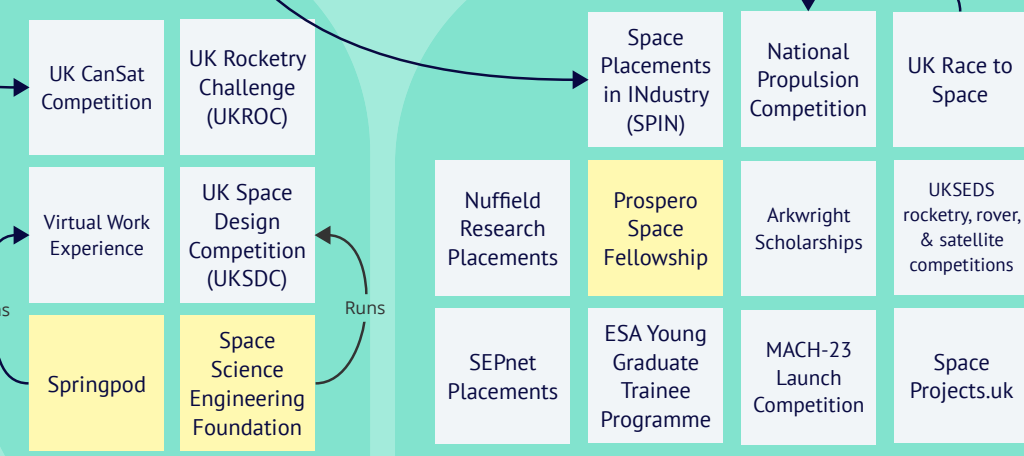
UK CanSat Competition

UK Rocketry Challenge (UKROC)

Virtual Work Experience

UK Space Design Competition (UKSDC)

s

Runs

Springpod

Space Science Engineering Foundation

Space Placements in INdustry (SPIN)

National Propulsion Competition

UK Race to Space

Nuffield Research Placements

Prospero Space Fellowship

Arkwright Scholarships

UKSEDS rocketry, rover, & satellite competitions

SEPnet Placements

ESA Young Graduate Trainee Programme

MACH-23 Launch Competition

Space Projects.uk